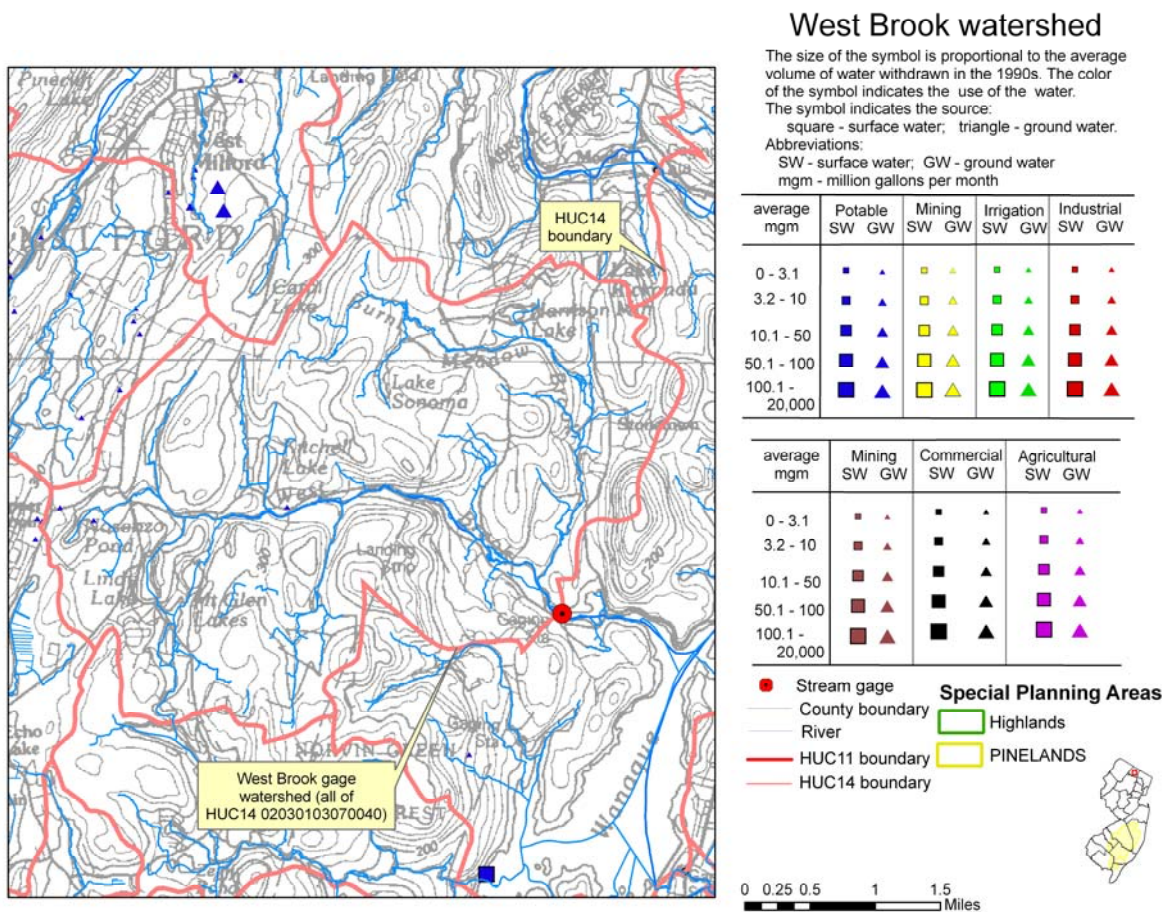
West Brook watershed

The size of the symbol is proportional to the average volume of water withdrawn in the 1990s. The color of the symbol indicates the use of the water.
The symbol indicates the source:
square - surface water; triangle - ground water.
Abbreviations:
SW - surface water; GW - ground water
mgm - million gallons per month

| average mgm | Potable SW GW | Mining SW GW | Irrigation SW GW | Industrial SW GW |
|---|---|---|---|---|
| 0 - 3.1 | | | | |
| 3.2 - 10 | | | | |
| 10.1 - 50 | | | | |
| 50.1 - 100 | | | | |
| 100.1 - 20,000 | | | | |

| average mgm | Mining SW GW | Commercial SW GW | Agricultural SW GW |
|---|---|---|---|
| 0 - 3.1 | | | |
| 3.2 - 10 | | | |
| 10.1 - 50 | | | |
| 50.1 - 100 | | | |
| 100.1 - 20,000 | | | |

Stream gage
County boundary
River
HUC11 boundary
HUC14 boundary

Special Planning Areas
Highlands
PINELANDS

HUC14 boundary

West Brook gage watershed (all of HUC14 02030103070040)

Pinecliff Lake
Landing Field
West Milford
Carol Lake
Burnt Meadow
Lake Sonoma
Mitchell Lake
West
Lindy Lake
Mt Glen Lakes
Landing Strip
Gaging
Gaging Sta
Norvin Green
Forest
Wanaque
Stonetown
Echo Lake
Pond
300
200

0 0.25 0.5 1 1.5 Miles